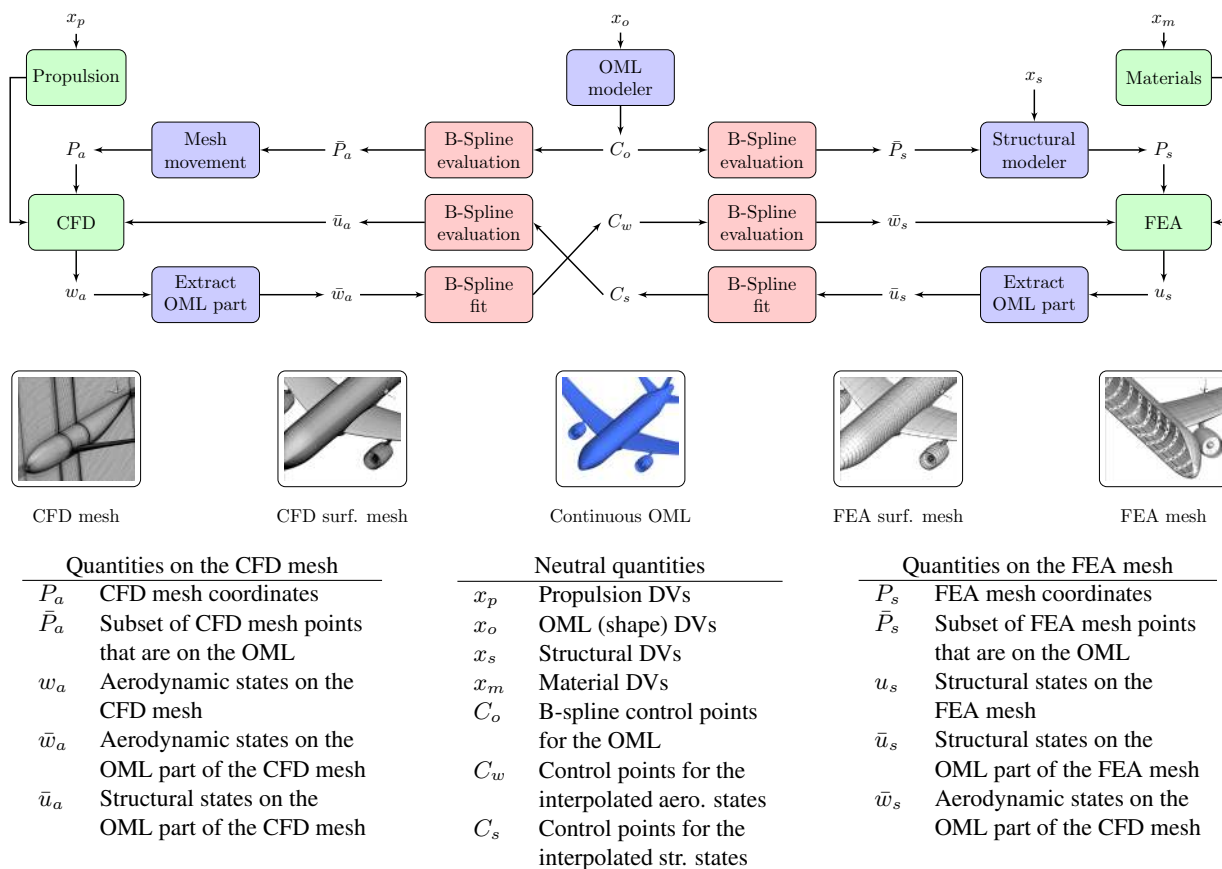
$x_p$

Propulsion

$x_o$

OML modeler

$x_m$

Materials

$x_s$

$P_a$

Mesh movement

$\bar{P}_a$

B-Spline evaluation

$C_o$

B-Spline evaluation

$\bar{P}_s$

Structural modeler

$P_s$

CFD

$\bar{u}_a$

B-Spline evaluation

$C_w$

B-Spline evaluation

$\bar{w}_s$

FEA

$w_a$

Extract OML part

$\bar{w}_a$

B-Spline fit

$C_s$

B-Spline fit

$\bar{u}_s$

Extract OML part

$u_s$

CFD mesh

CFD surf. mesh

Continuous OML

FEA surf. mesh

FEA mesh

| Quantities on the CFD mesh | |
|---|---|
| $P_a$ | CFD mesh coordinates |
| $\bar{P}_a$ | Subset of CFD mesh points that are on the OML |
| $w_a$ | Aerodynamic states on the CFD mesh |
| $\bar{w}_a$ | Aerodynamic states on the OML part of the CFD mesh |
| $\bar{u}_a$ | Structural states on the OML part of the CFD mesh |

| Neutral quantities | |
|---|---|
| $x_p$ | Propulsion DVs |
| $x_o$ | OML (shape) DVs |
| $x_s$ | Structural DVs |
| $x_m$ | Material DVs |
| $C_o$ | B-spline control points for the OML |
| $C_w$ | Control points for the interpolated aero. states |
| $C_s$ | Control points for the interpolated str. states |

| Quantities on the FEA mesh | |
|---|---|
| $P_s$ | FEA mesh coordinates |
| $\bar{P}_s$ | Subset of FEA mesh points that are on the OML |
| $u_s$ | Structural states on the FEA mesh |
| $\bar{u}_s$ | Structural states on the OML part of the FEA mesh |
| $\bar{w}_s$ | Aerodynamic states on the OML part of the CFD mesh |